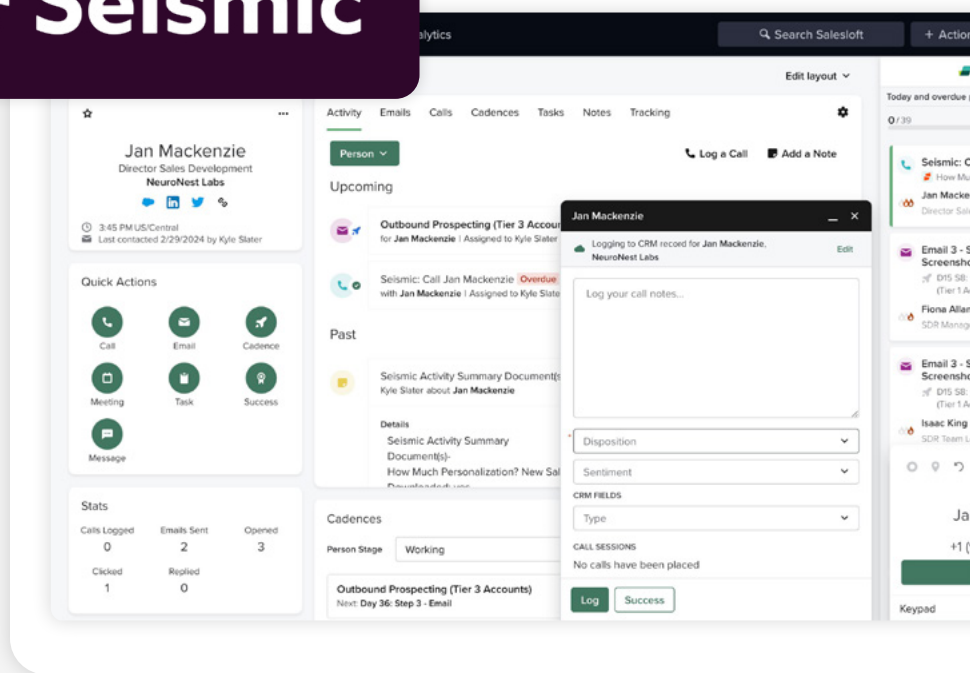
Seismic

alytics

Search Salesloft

+ Action

Edit layout

Today and overdue

0/39

Jan Mackenzie
Director Sales Development
NeuroNest Labs

3:45 PM US/Central
Last contacted 2/29/2024 by Kyle Slater

Quick Actions

Call
Email
Cadence
Meeting
Task
Success
Message

Stats

| Calls Logged | Emails Sent | Opened |
|---|---|---|
| 0 | 2 | 3 |
| Clicked | Replied | |
| 1 | 0 | |

Activity Emails Calls Cadences Tasks Notes Tracking

Person

Log a Call

Add a Note

Upcoming

Outbound Prospecting (Tier 3 Accou
for Jan Mackenzie | Assigned to Kyle Slater

Seismic: Call Jan Mackenzie Overdue
with Jan Mackenzie | Assigned to Kyle Slate

Past

Seismic Activity Summary Document(s
Kyle Slater about Jan Mackenzie

Details
Seismic Activity Summary Document(s)-
How Much Personalization? New Sal
Downloaded: yes

Cadences

Person Stage Working

Outbound Prospecting (Tier 3 Accounts)
Next: Day 36: Step 3 - Email

Jan Mackenzie

Logging to CRM record for Jan Mackenzie, NeuroNest Labs

Edit

Log your call notes...

Disposition

Sentiment

CRM FIELDS

Type

CALL SESSIONS

No calls have been placed

Log

Success

Seismic: C
How Mu
Jan Macke
Director Sale

Email 3 - S
Screensho
D15 SB:
(Tier 1 A
Fiona Allan
SDR Manag

Email 3 - S
Screensho
D15 SB:
(Tier 1 A
Isaac King
SDR Team L

Ja
+1 (

Keypad